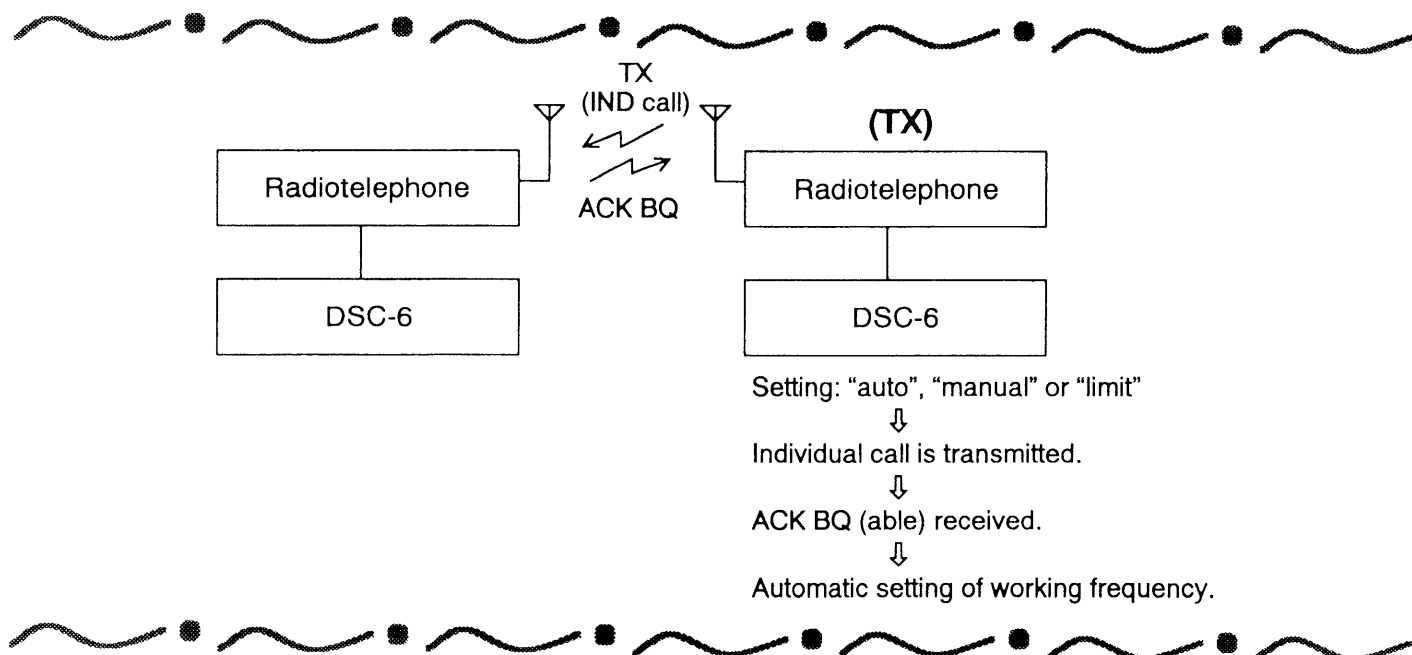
TX
(IND call)

ACK BQ

(TX)

Radiotelephone

DSC-6

Radiotelephone

DSC-6

Setting: “auto”, “manual” or “limit”
⇩
Individual call is transmitted.
⇩
ACK BQ (able) received.
⇩
Automatic setting of working frequency.